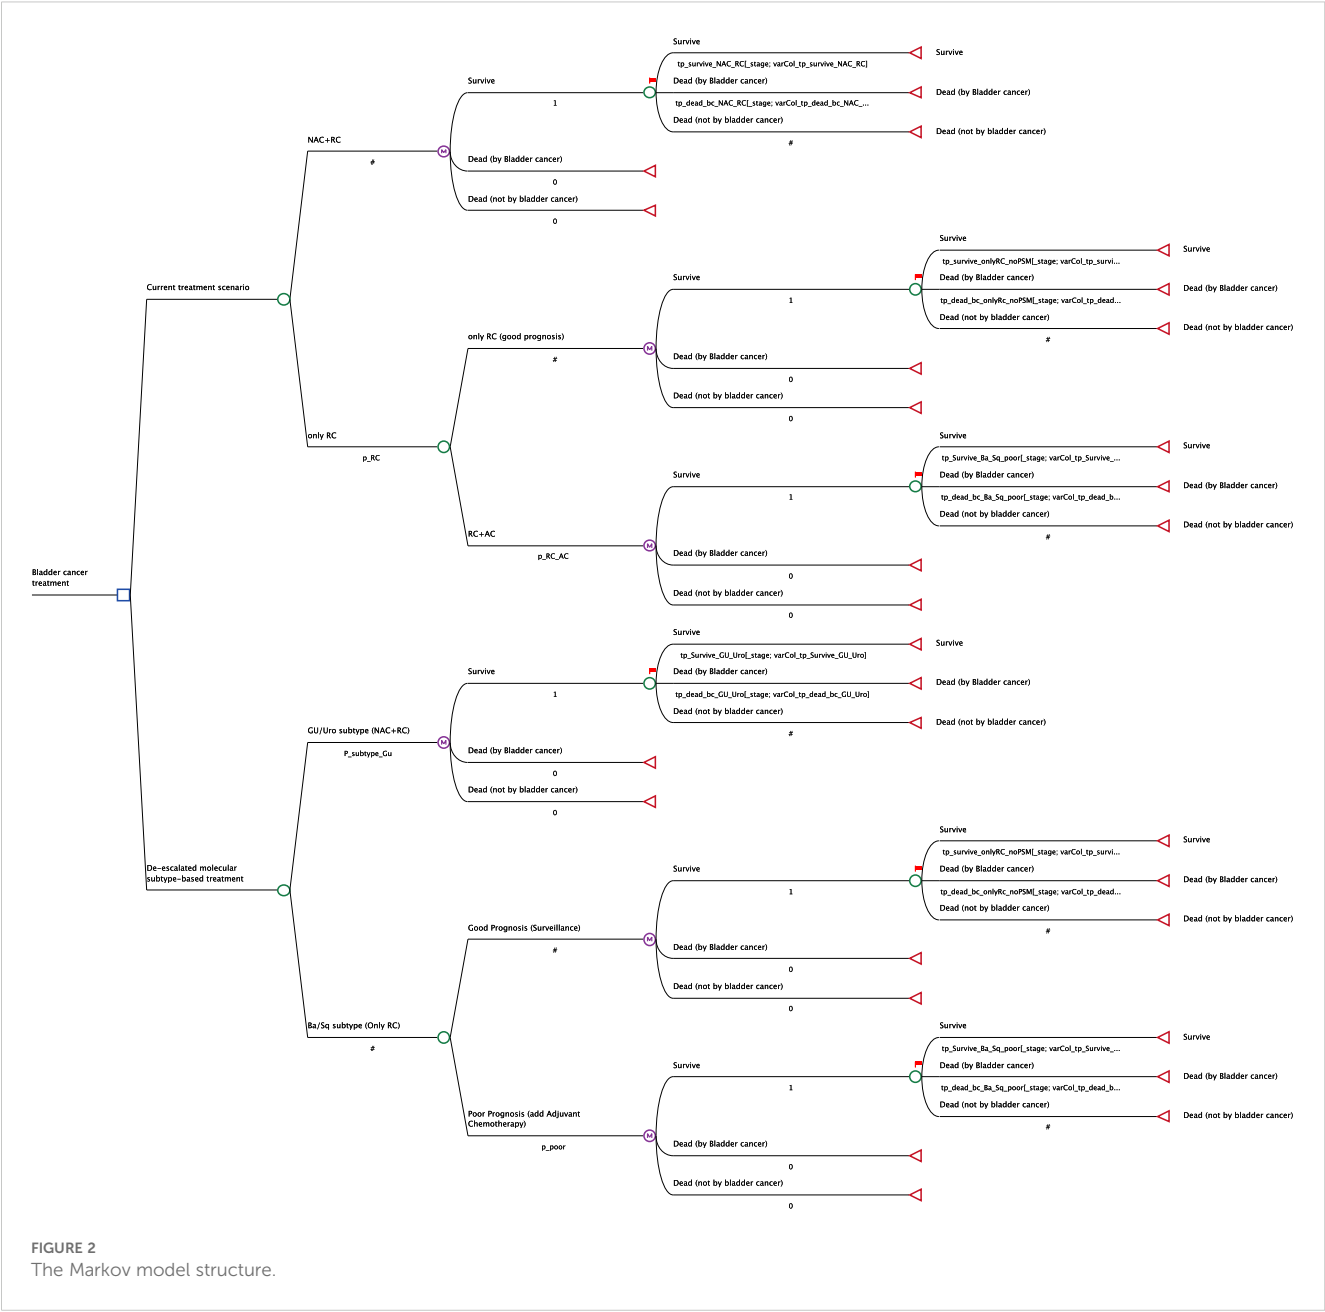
Survive

tp_survive_NAC_RC[_stage; varCol_tp_survive_NAC_RC]

Survive

Dead (by Bladder cancer)

Survive

1

tp_dead_bc_NAC_RC[_stage; varCol_tp_dead_bc_NAC_...

Dead (by Bladder cancer)

Dead (not by bladder cancer)

Dead (not by bladder cancer)

#

NAC+RC

M

#

Dead (by Bladder cancer)

0

Dead (not by bladder cancer)

0

Survive

tp_survive_onlyRC_noPSM[_stage; varCol_tp_survi...

Survive

Dead (by Bladder cancer)

Current treatment scenario

Survive

1

tp_dead_bc_onlyRc_noPSM[_stage; varCol_tp_dead...

Dead (by Bladder cancer)

Dead (not by bladder cancer)

Dead (not by bladder cancer)

#

only RC (good prognosis)

M

#

Dead (by Bladder cancer)

0

Dead (not by bladder cancer)

0

Survive

only RC

tp_Survive_Ba_Sq_poor[_stage; varCol_tp_Survive_...

Survive

p_RC

Dead (by Bladder cancer)

Survive

1

tp_dead_bc_Ba_Sq_poor[_stage; varCol_tp_dead_b...

Dead (by Bladder cancer)

Dead (not by bladder cancer)

Dead (not by bladder cancer)

#

RC+AC

p_RC_AC

M

Dead (by Bladder cancer)

Bladder cancer treatment

0

Dead (not by bladder cancer)

0

Survive

tp_Survive_GU_Uro[_stage; varCol_tp_Survive_GU_Uro]

Survive

Dead (by Bladder cancer)

Survive

1

tp_dead_bc_GU_Uro[_stage; varCol_tp_dead_bc_GU_Uro]

Dead (by Bladder cancer)

Dead (not by bladder cancer)

Dead (not by bladder cancer)

#

GU/Uro subtype (NAC+RC)

M

P_subtype_Gu

Dead (by Bladder cancer)

0

Dead (not by bladder cancer)

0

Survive

tp_survive_onlyRC_noPSM[_stage; varCol_tp_survi...

Survive

De-escalated molecular subtype-based treatment

Dead (by Bladder cancer)

Survive

1

tp_dead_bc_onlyRc_noPSM[_stage; varCol_tp_dead...

Dead (by Bladder cancer)

Dead (not by bladder cancer)

Dead (not by bladder cancer)

#

Good Prognosis (Surveillance)

M

#

Dead (by Bladder cancer)

0

Dead (not by bladder cancer)

0

Survive

Ba/Sq subtype (Only RC)

tp_Survive_Ba_Sq_poor[_stage; varCol_tp_Survive_...

Survive

#

Dead (by Bladder cancer)

Survive

1

tp_dead_bc_Ba_Sq_poor[_stage; varCol_tp_dead_b...

Dead (by Bladder cancer)

Dead (not by bladder cancer)

Dead (not by bladder cancer)

#

Poor Prognosis (add Adjuvant Chemotherapy)

M

p_poor

Dead (by Bladder cancer)

0

Dead (not by bladder cancer)

0

FIGURE 2
The Markov model structure.